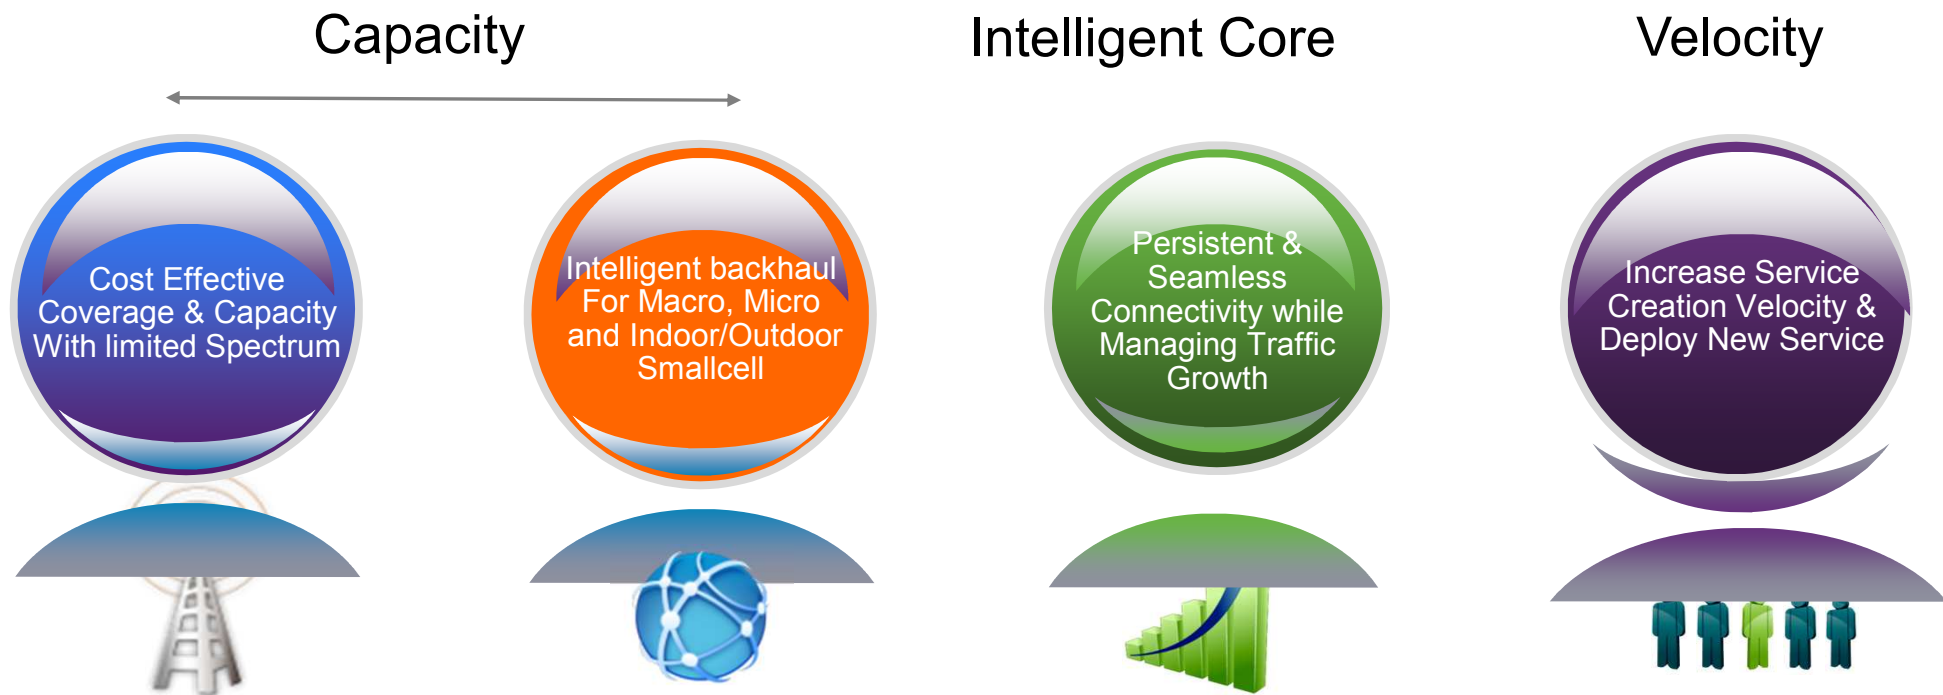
Capacity

Intelligent Core

Velocity

Cost Effective Coverage & Capacity With limited Spectrum

Intelligent backhaul For Macro, Micro and Indoor/Outdoor Smallcell

Persistent & Seamless Connectivity while Managing Traffic Growth

Increase Service Creation Velocity & Deploy New Service